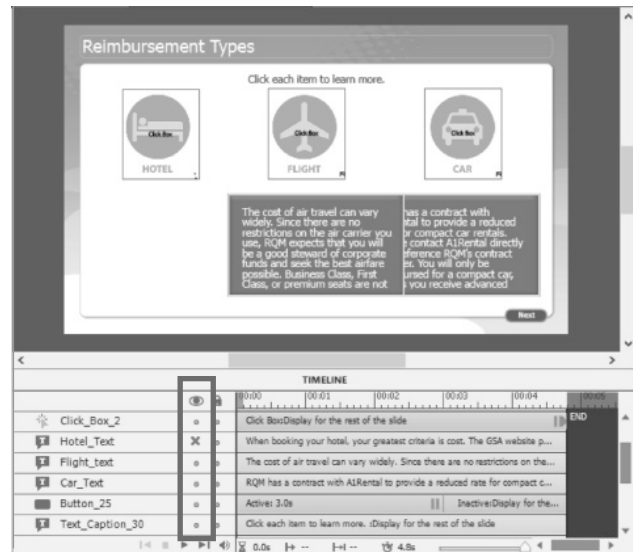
Reimbursement Types

Click each item to learn more.

Click Box

HOTEL

Click Box

FLIGHT

Click Box

CAR

The cost of air travel can vary widely. Since there are no restrictions on the air carrier you use, RQM expects that you will be a good steward of corporate funds and seek the best airfare possible. Business Class, First Class, or premium seats are not

has a contract with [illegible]tal to provide a reduced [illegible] for compact car rentals. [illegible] contact A1Rental directly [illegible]ference RQM's contract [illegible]er. You will only be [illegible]ursed for a compact car, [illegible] you receive advanced

Next

TIMELINE

00:00 00:01 00:02 00:03 00:04 00:05

END

| | | | |
|---|---|---|---|
| Click_Box_2 | • | | Click Box:Display for the rest of the slide |
| Hotel_Text | ✕ | | When booking your hotel, your greatest criteria is cost. The GSA website p... |
| Flight_text | • | | The cost of air travel can vary widely. Since there are no restrictions on the... |
| Car_Text | • | | RQM has a contract with A1Rental to provide a reduced rate for compact c... |
| Button_25 | • | | Active: 3.0s Inactive:Display for the... |
| Text_Caption_30 | • | | Click each item to learn more. :Display for the rest of the slide |

0.0s |+ -- |+| -- 4.8s